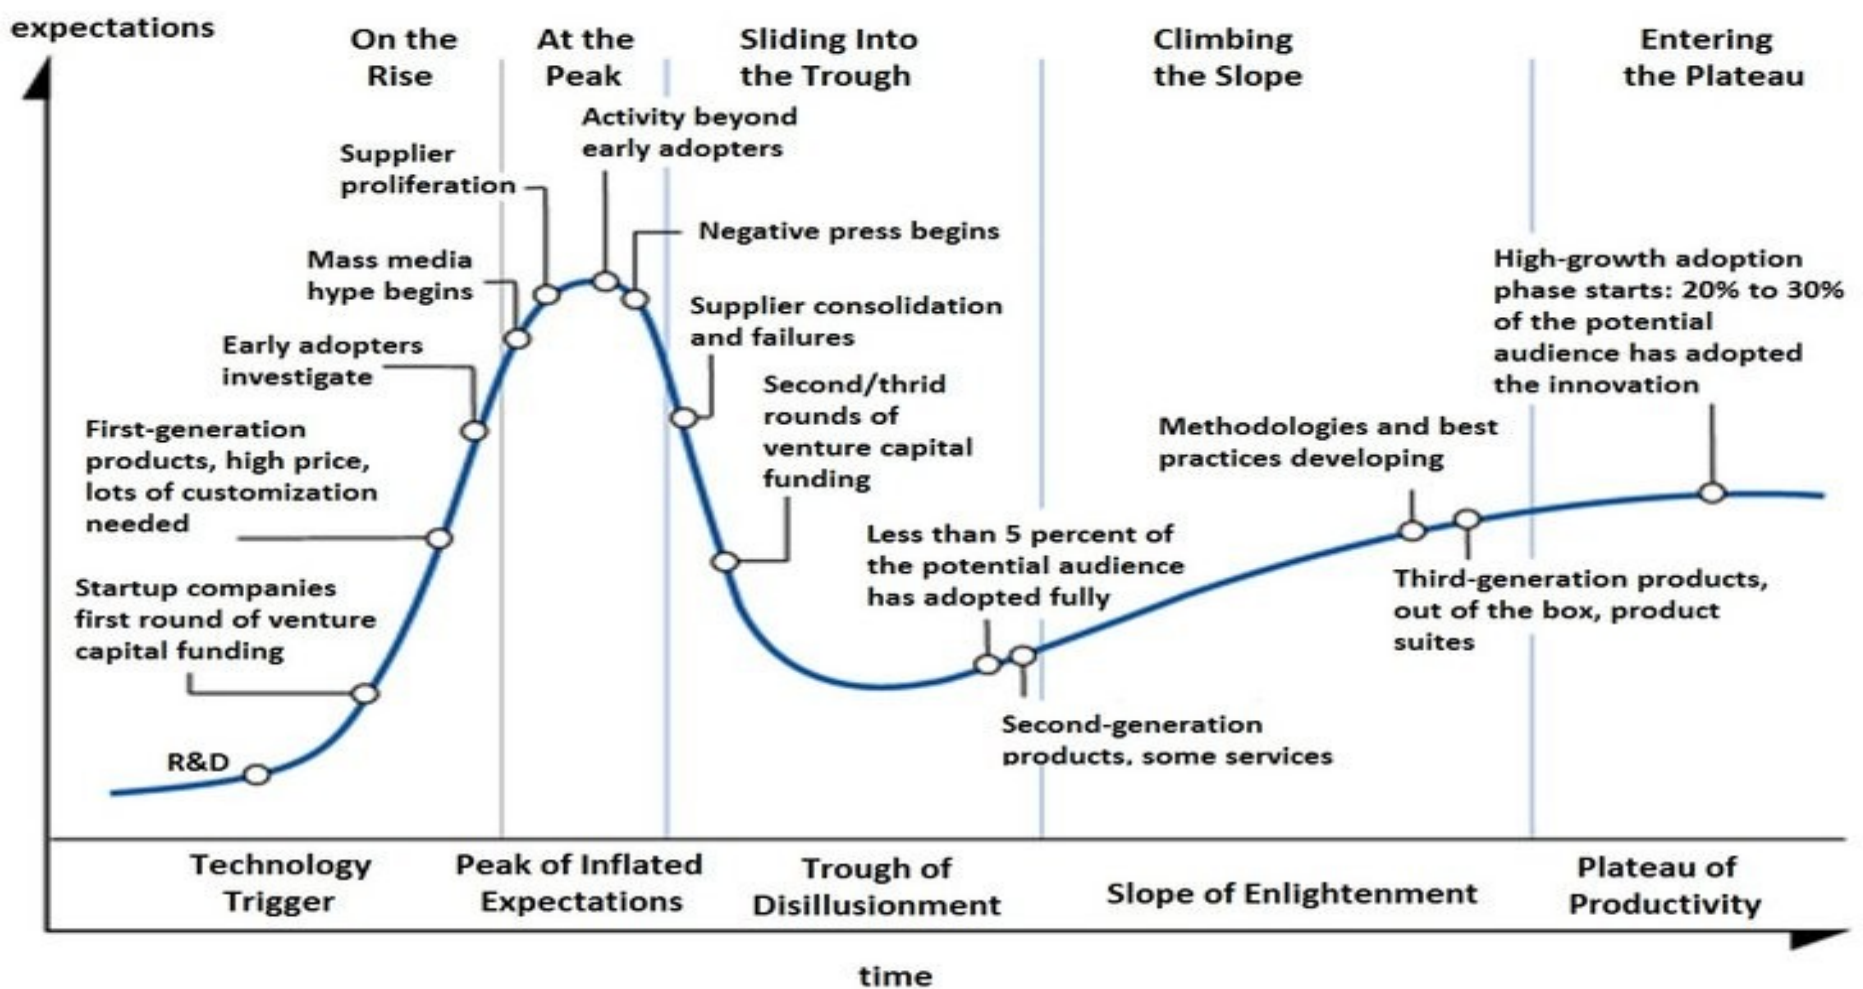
expectations

On the Rise

At the Peak

Sliding Into the Trough

Climbing the Slope

Entering the Plateau

Activity beyond early adopters

Supplier proliferation

Negative press begins

Mass media hype begins

Supplier consolidation and failures

Early adopters investigate

Second/thrid rounds of venture capital funding

First-generation products, high price, lots of customization needed

Startup companies first round of venture capital funding

R&D

Less than 5 percent of the potential audience has adopted fully

Second-generation products, some services

Methodologies and best practices developing

Third-generation products, out of the box, product suites

High-growth adoption phase starts: 20% to 30% of the potential audience has adopted the innovation

Technology Trigger

Peak of Inflated Expectations

Trough of Disillusionment

Slope of Enlightenment

Plateau of Productivity

time